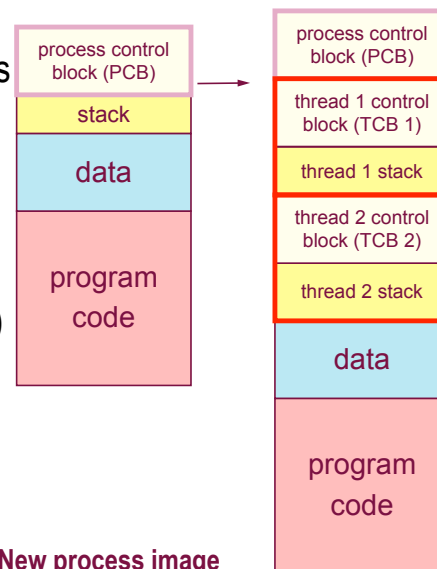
s

process control block (PCB)

stack

data

program code

)

process control block (PCB)

thread 1 control block (TCB 1)

thread 1 stack

thread 2 control block (TCB 2)

thread 2 stack

data

program code

New process image